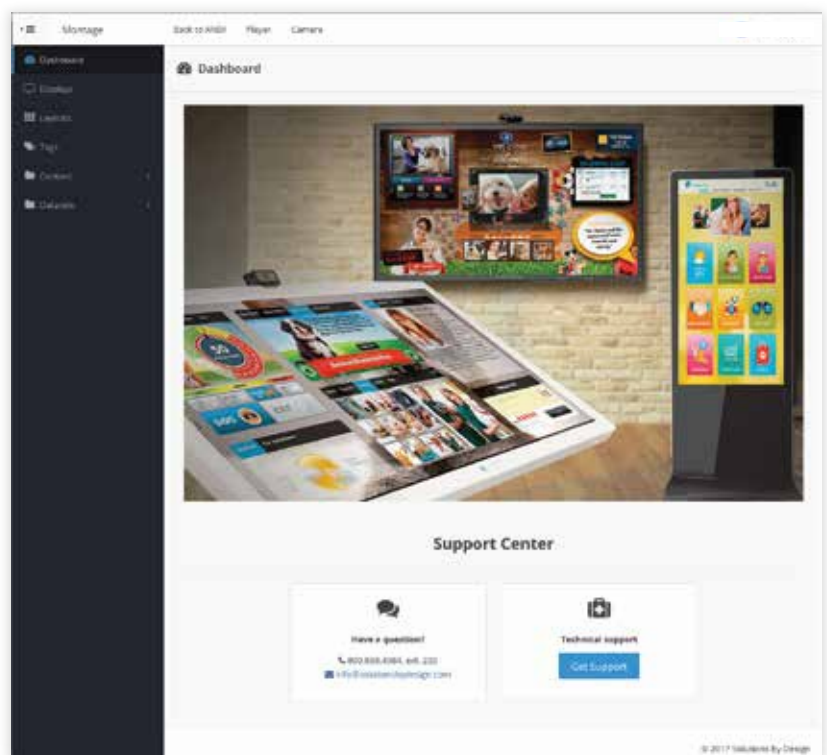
Signage

Back to ANSR Player Camera

Dashboard

Displays

Layouts

Tags

Content

Datasets

Dashboard

Support Center

Have a question?

800.888.4984, ext. 230

info@solutionsbydesign.com

Technical support

Get Support

© 2017 Solutions By Design